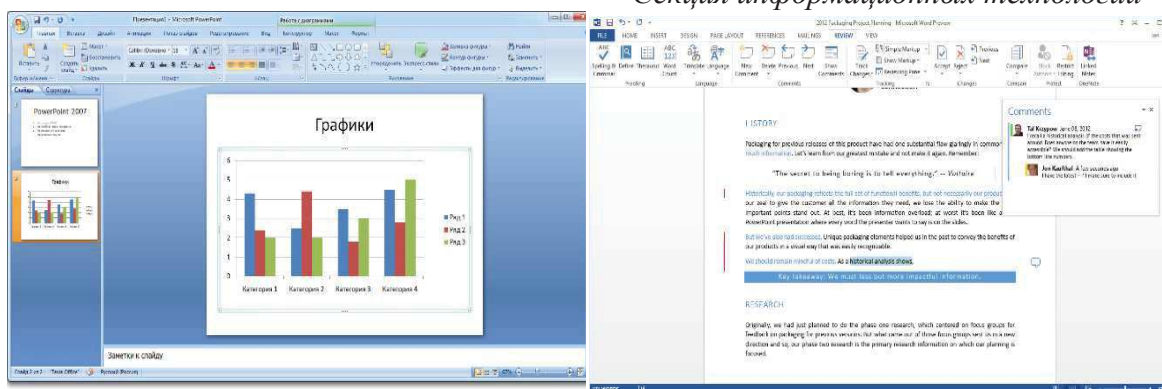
Секция информационной технологии

Презентация1 - Microsoft PowerPoint

Работа с диаграммами

Главная Вставка Дизайн Анимация Показ слайдов Рецензирование Вид Конструктор Макет Формат

Слайды Структура

PowerPoint 2007

Графики

Графики

| 6 |
|---|
| 5 |
| 4 |
| 3 |
| 2 |
| 1 |
| 0 |

Категория 1 Категория 2 Категория 3 Категория 4

Ряд 1
Ряд 2
Ряд 3

Заметки к слайду

Слайд 2 из 2 "Тема Office" Русский (Россия)

2012 Packaging Project Planning - Microsoft Word Preview

FILE HOME INSERT DESIGN PAGE LAYOUT REFERENCES MAILINGS REVIEW VIEW

Spelling & Grammar Define Thesaurus Word Count Translate Language New Comment Delete Previous Next Show Comments Track Changes Simple Markup Show Markup Reviewing Pane Accept Reject Previous Next Compare Block Authors Restrict Editing Linked Notes

Proofing Language Comments Tracking Changes Compare Protect OneNote

HISTORY

Packaging for previous releases of this product have had one substantial flaw glaringly in common: too much information. Let's learn from our greatest mistake and not make it again. Remember:

"The secret to being boring is to tell everything." — Voltaire

Historically, our packaging reflects the full set of functional benefits, but not necessarily our product. In our zeal to give the customer all the information they need, we lose the ability to make the most important points stand out. At best, it's been information overload; at worst it's been like a bad PowerPoint presentation where every word the presenter wants to say is on the slides.

But we've also had successes. Unique packaging elements helped us in the past to convey the benefits of our products in a visual way that was easily recognizable.

We should remain mindful of costs. As a historical analysis shows.

Key takeaway: We must lose but more impactful information.

RESEARCH

Originally, we had just planned to do the phase one research, which centered on focus groups for feedback on packaging for previous versions. But what came out of those focus groups sent us in a new direction and so, our phase two research is the primary research information on which our planning is focused.

Comments

Tal Kozgrove June 08, 2012
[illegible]

Jon Kaufthal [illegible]
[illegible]